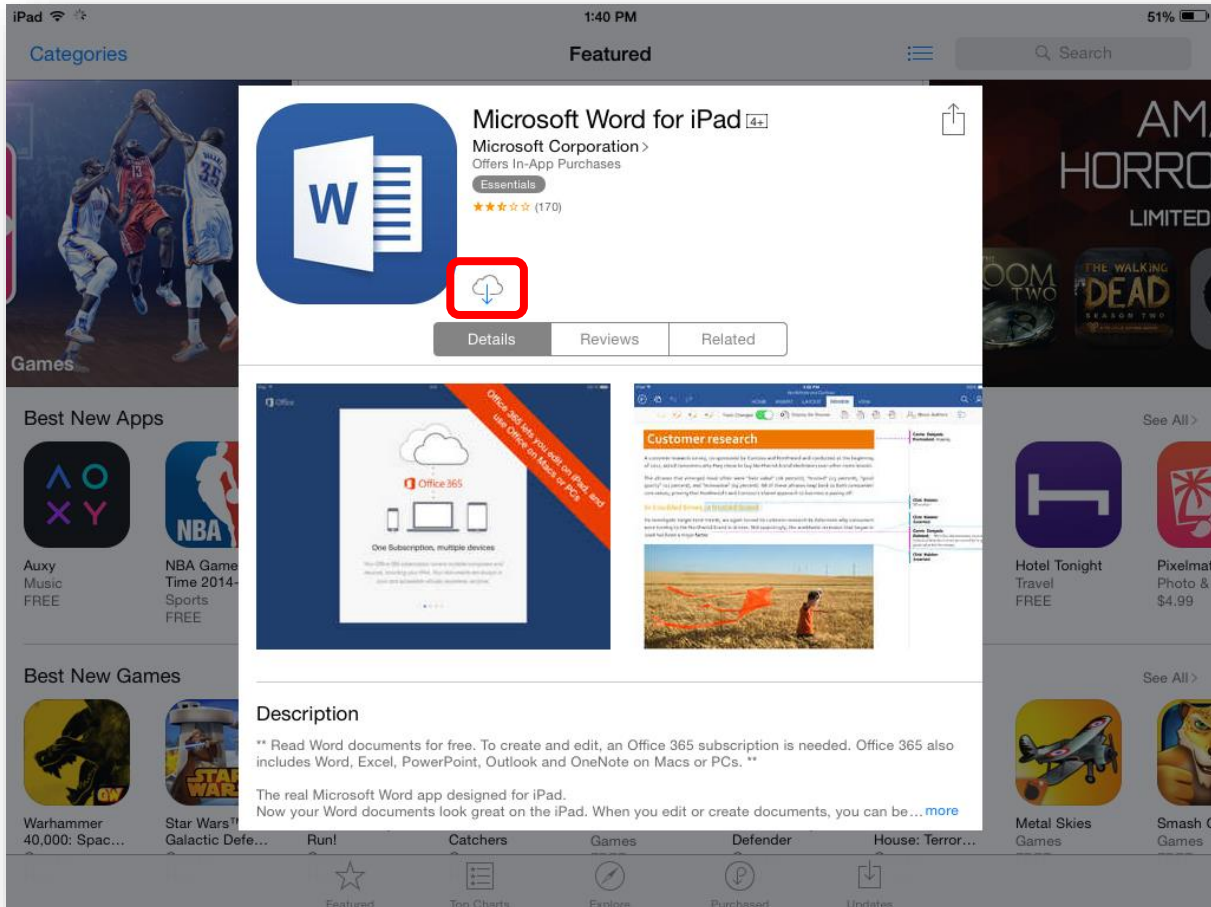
iPad 1:40 PM 51%

Categories Featured Search

AMA HORRO LIMITED

Games

Microsoft Word for iPad 4+
Microsoft Corporation >
Offers In-App Purchases
Essentials
(170)

Details Reviews Related

Office 365 lets you edit on iPad, and use Office on Macs or PCs

Office 365

One Subscription, multiple devices

Customer research

Description

** Read Word documents for free. To create and edit, an Office 365 subscription is needed. Office 365 also includes Word, Excel, PowerPoint, Outlook and OneNote on Macs or PCs. **

The real Microsoft Word app designed for iPad.
Now your Word documents look great on the iPad. When you edit or create documents, you can be… more

Best New Apps See All >

Auxy
Music
FREE

NBA Game Time 2014-
Sports
FREE

Hotel Tonight
Travel
FREE

Pixelmat
Photo &
$4.99

Best New Games See All >

Warhammer 40,000: Spac…

Star Wars™ Galactic Defe…

Run!

Catchers

Games

Defender

House: Terror…

Metal Skies
Games

Smash
Games

Featured Top Charts Explore Purchased Updates